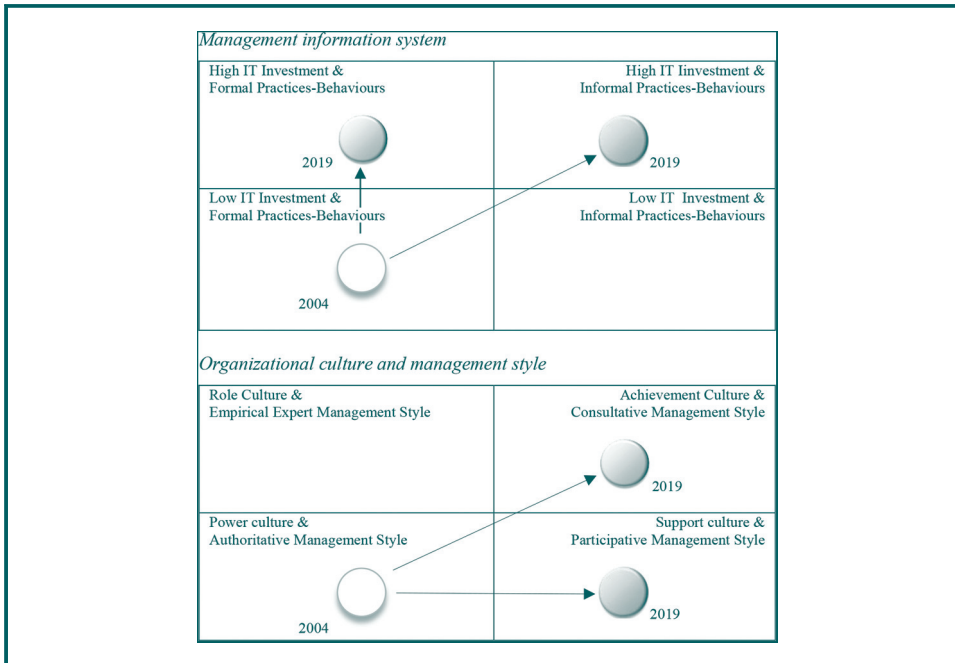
Management information system

| High IT Investment & Formal Practices-Behaviours 2019 | High IT Iinvestment & Informal Practices-Behaviours 2019 |
|---|---|
| Low IT Investment & Formal Practices-Behaviours 2004 | Low IT Investment & Informal Practices-Behaviours |

Organizational culture and management style

| Role Culture & Empirical Expert Management Style | Achievement Culture & Consultative Management Style 2019 |
|---|---|
| Power culture & Authoritative Management Style 2004 | Support culture & Participative Management Style 2019 |